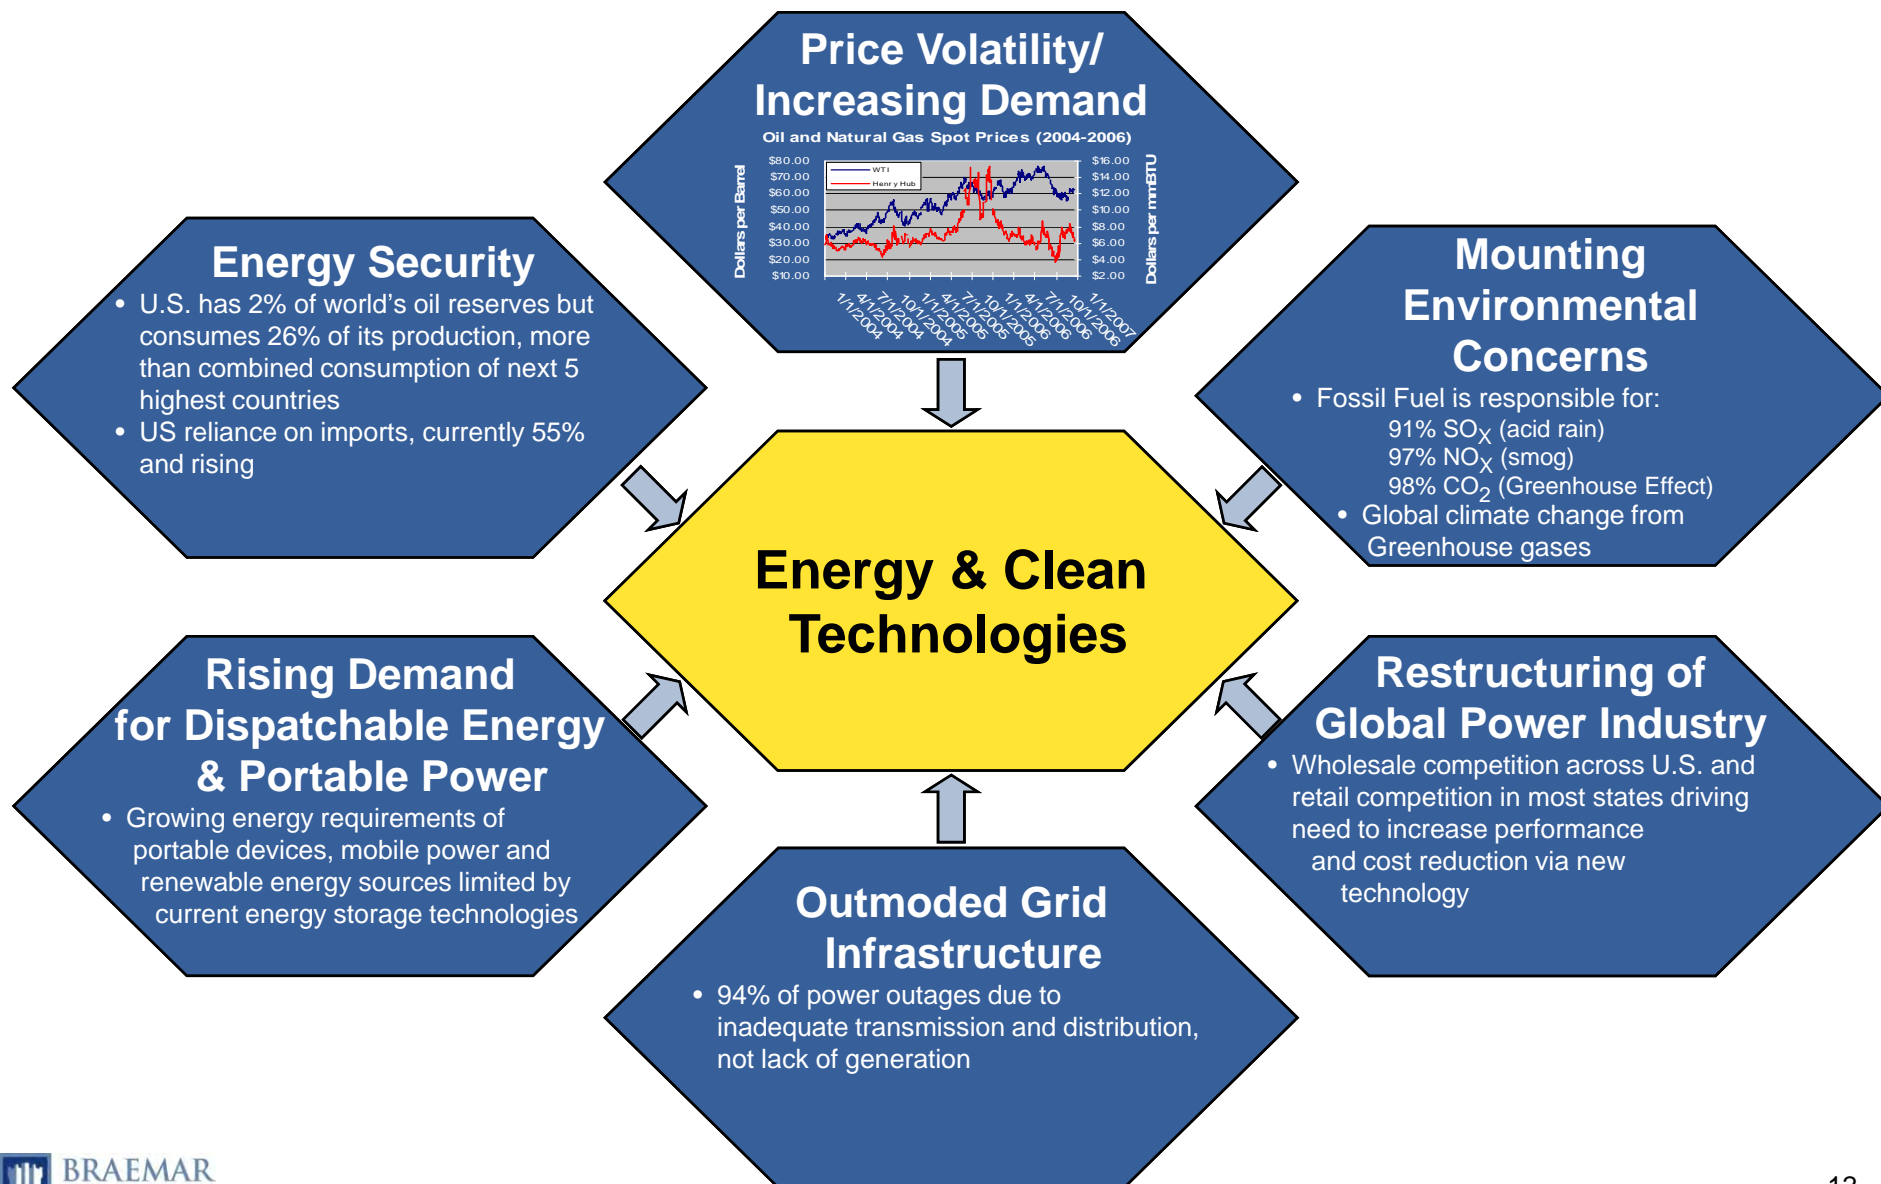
Price Volatility/ Increasing Demand

Oil and Natural Gas Spot Prices (2004-2006)

Dollars per Barrel

$80.00
$70.00
$60.00
$50.00
$40.00
$30.00
$20.00
$10.00

WTI
Henry Hub

$16.00
$14.00
$12.00
$10.00
$8.00
$6.00
$4.00
$2.00

Dollars per mmBTU

1/1/2004
4/1/2004
7/1/2004
10/1/2004
1/1/2005
4/1/2005
7/1/2005
10/1/2005
1/1/2006
4/1/2006
7/1/2006
10/1/2006
1/1/2007

Energy Security
• U.S. has 2% of world's oil reserves but consumes 26% of its production, more than combined consumption of next 5 highest countries
• US reliance on imports, currently 55% and rising

Mounting Environmental Concerns
• Fossil Fuel is responsible for:
91% $SO_X$ (acid rain)
97% $NO_X$ (smog)
98% $CO_2$ (Greenhouse Effect)
• Global climate change from Greenhouse gases

Energy & Clean Technologies

Rising Demand for Dispatchable Energy & Portable Power
• Growing energy requirements of portable devices, mobile power and renewable energy sources limited by current energy storage technologies

Restructuring of Global Power Industry
• Wholesale competition across U.S. and retail competition in most states driving need to increase performance and cost reduction via new technology

Outmoded Grid Infrastructure
• 94% of power outages due to inadequate transmission and distribution, not lack of generation

BRAEMAR

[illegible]